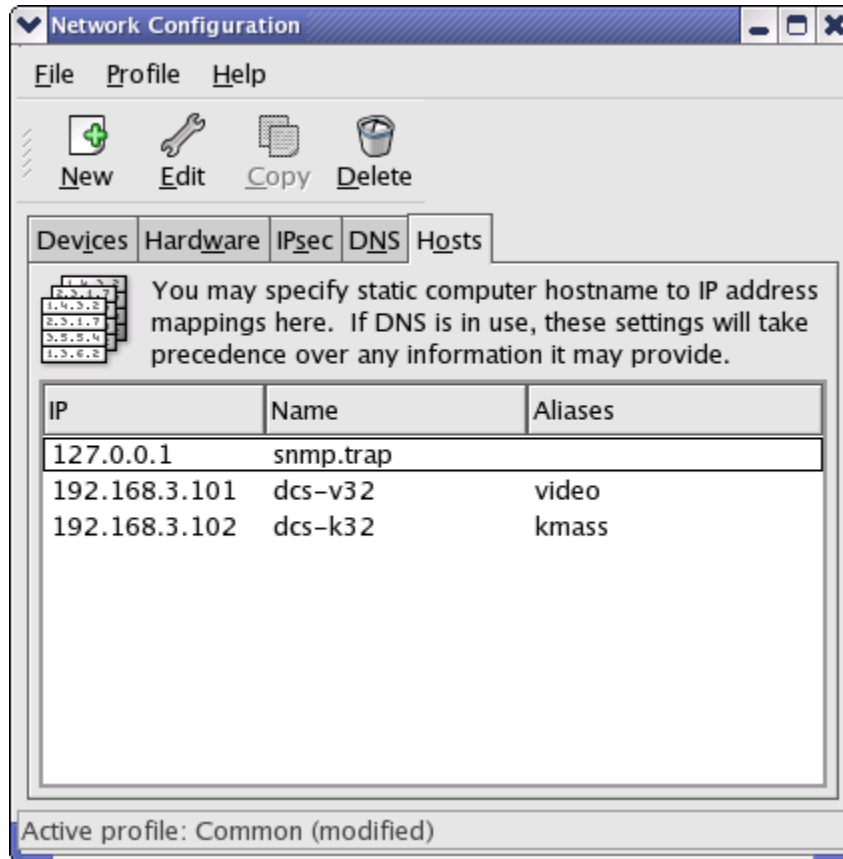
Network Configuration

File Profile Help

New Edit Copy Delete

Devices Hardware IPsec DNS Hosts

You may specify static computer hostname to IP address mappings here. If DNS is in use, these settings will take precedence over any information it may provide.

| IP | Name | Aliases |
|---|---|---|
| 127.0.0.1 | snmp.trap | |
| 192.168.3.101 | dcs-v32 | video |
| 192.168.3.102 | dcs-k32 | kmass |

Active profile: Common (modified)